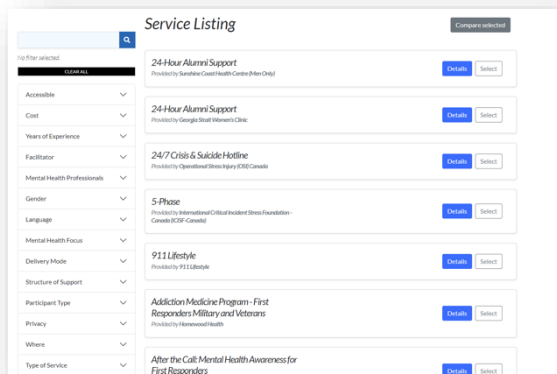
Service Listing

Compare selected

No filter selected.

CLEAR ALL

Accessible

Cost

Years of Experience

Facilitator

Mental Health Professionals

Gender

Language

Mental Health Focus

Delivery Mode

Structure of Support

Participant Type

Privacy

Where

Type of Service

24-Hour Alumni Support
Provided by Sunshine Coast Health Centre (Men Only)

Details Select

24-Hour Alumni Support
Provided by Georgia Strait Women's Clinic

Details Select

24/7 Crisis & Suicide Hotline
Provided by Operational Stress Injury (OSI) Canada

Details Select

5-Phase
Provided by International Critical Incident Stress Foundation - Canada (ICISF-Canada)

Details Select

911 Lifestyle
Provided by 911 Lifestyle

Details Select

Addiction Medicine Program - First Responders Military and Veterans
Provided by Homewood Health

Details Select

After the Call: Mental Health Awareness for First Responders

Details Select